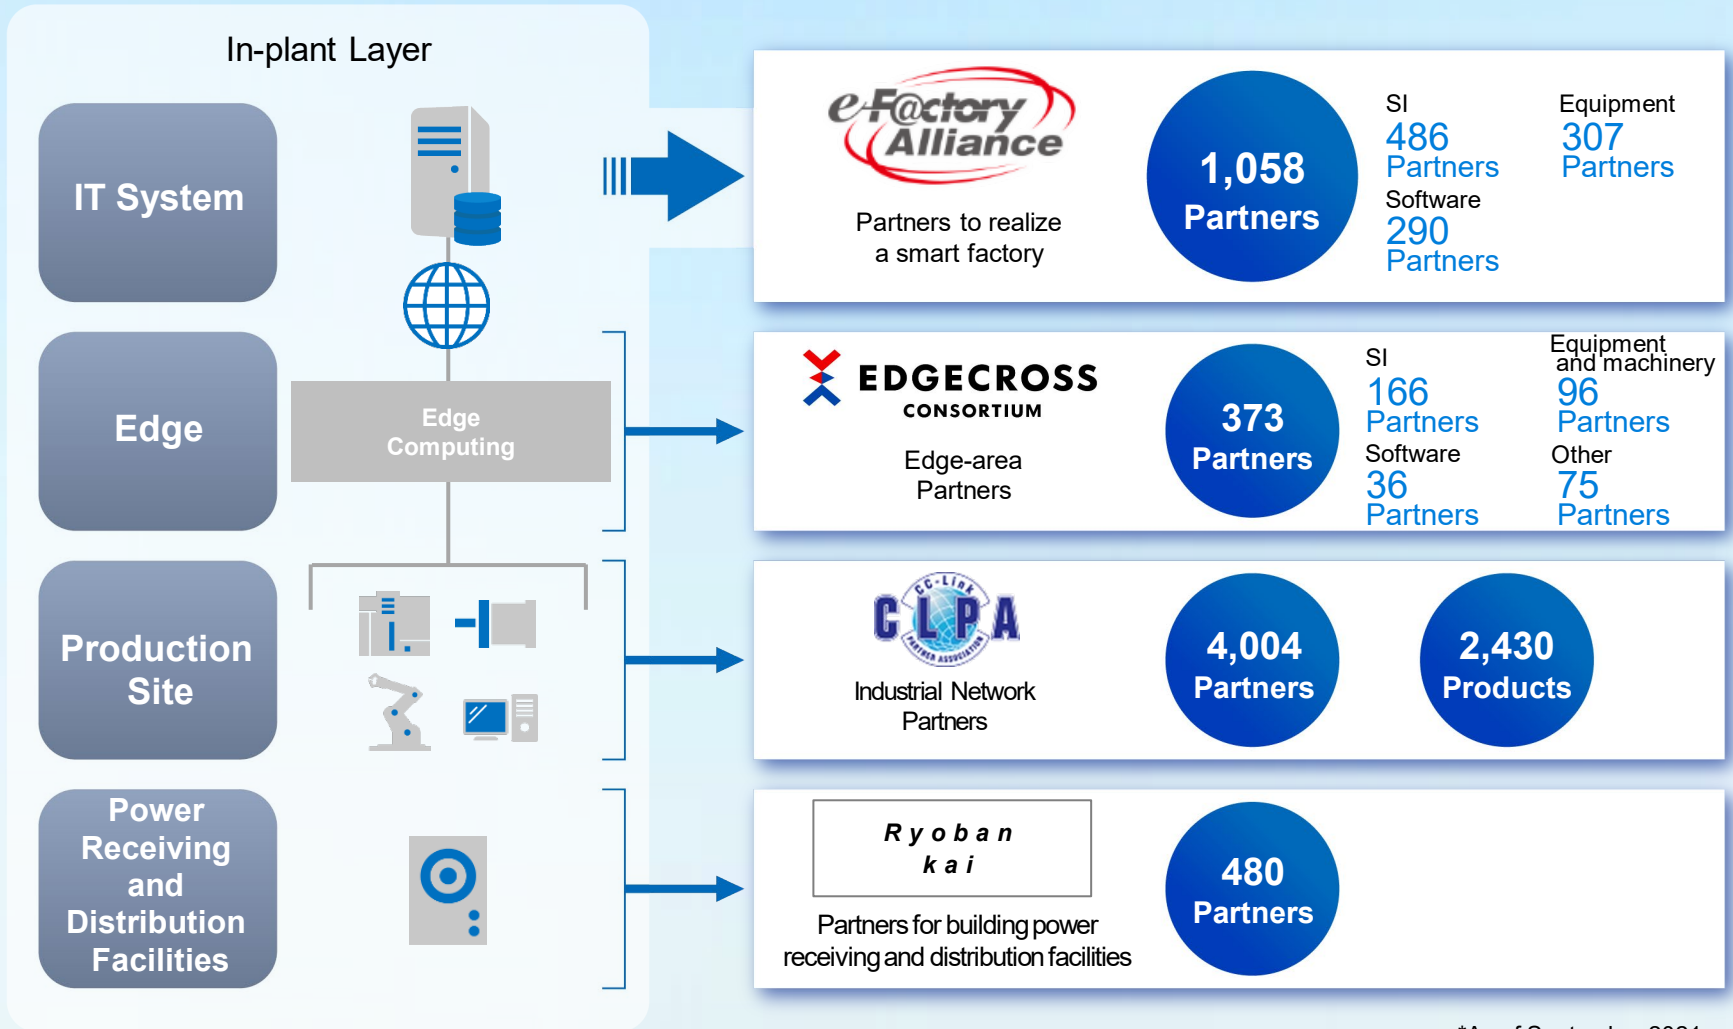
In-plant Layer

IT System

Edge

Production Site

Power Receiving and Distribution Facilities

Edge Computing

e-F@ctory Alliance

Partners to realize a smart factory

1,058 Partners

SI
486 Partners

Equipment
307 Partners

Software
290 Partners

EDGECROSS CONSORTIUM

Edge-area Partners

373 Partners

SI
166 Partners

Equipment and machinery
96 Partners

Software
36 Partners

Other
75 Partners

CC-Link CLPA PARTNER ASSOCIATION

Industrial Network Partners

4,004 Partners

2,430 Products

R y o b a n k a i

Partners for building power receiving and distribution facilities

480 Partners

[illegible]